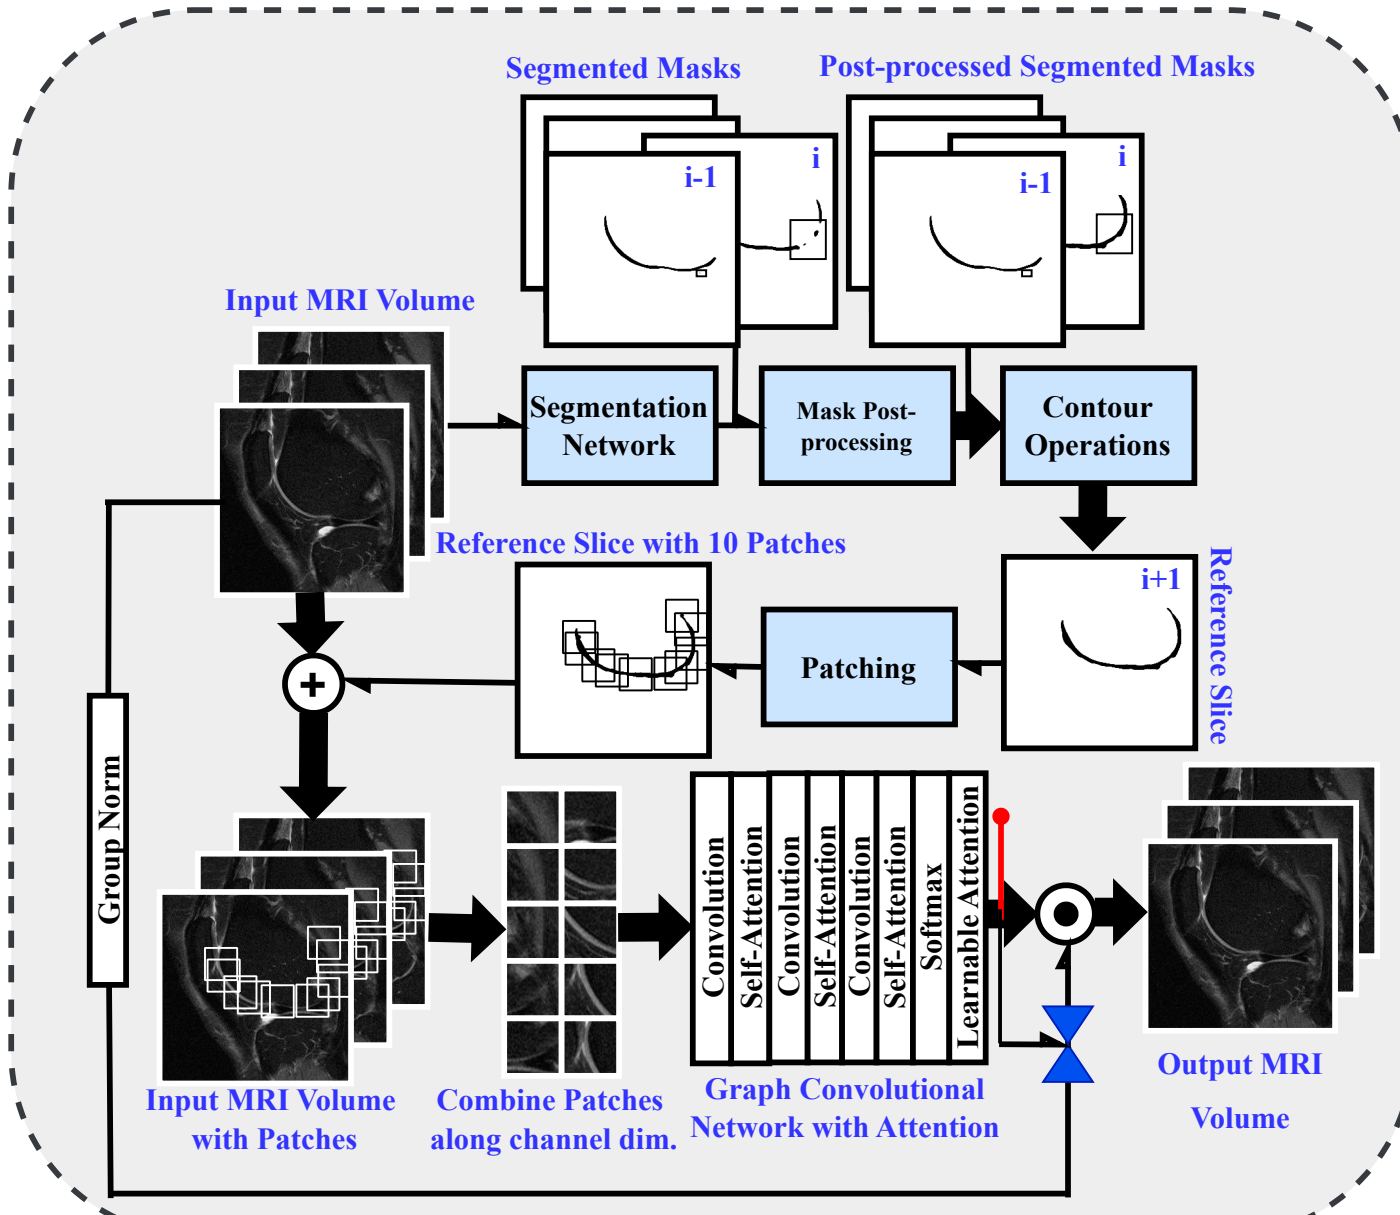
Segmented Masks

Post-processed Segmented Masks

i-1

i

i-1

i

Input MRI Volume

Segmentation Network

Mask Post-processing

Contour Operations

Reference Slice with 10 Patches

i+1

Reference Slice

Patching

Group Norm

Convolution

Self-Attention

Convolution

Self-Attention

Convolution

Self-Attention

Softmax

Learnable Attention

Input MRI Volume with Patches

Combine Patches along channel dim.

Graph Convolutional Network with Attention

Output MRI Volume